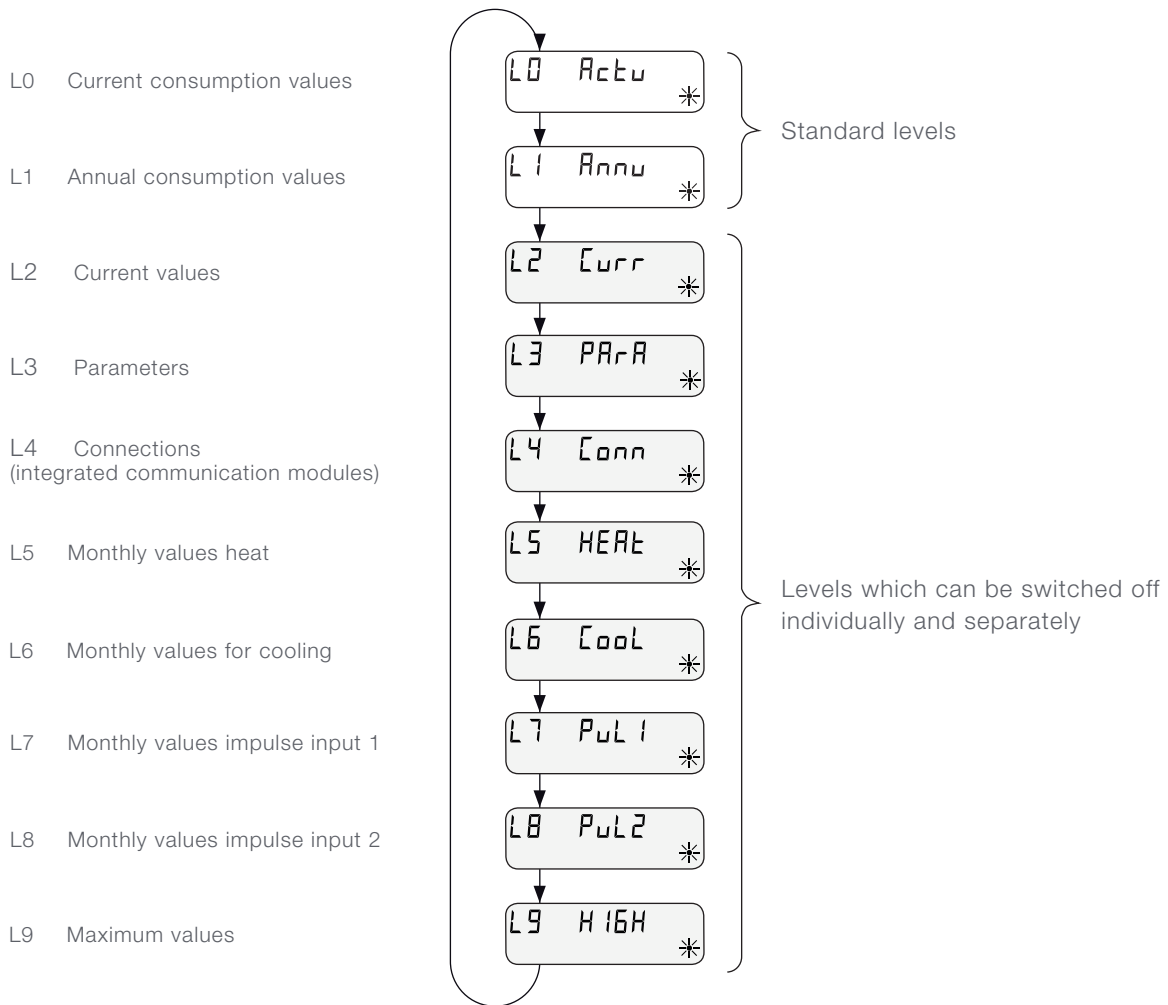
L0 Current consumption values

L1 Annual consumption values

L2 Current values

L3 Parameters

L4 Connections (integrated communication modules)

L5 Monthly values heat

L6 Monthly values for cooling

L7 Monthly values impulse input 1

L8 Monthly values impulse input 2

L9 Maximum values

L0 Actu

L1 Annu

L2 Curr

L3 PArA

L4 Conn

L5 HEAt

L6 CooL

L7 PuL1

L8 PuL2

L9 HIGH

Standard levels

Levels which can be switched off individually and separately